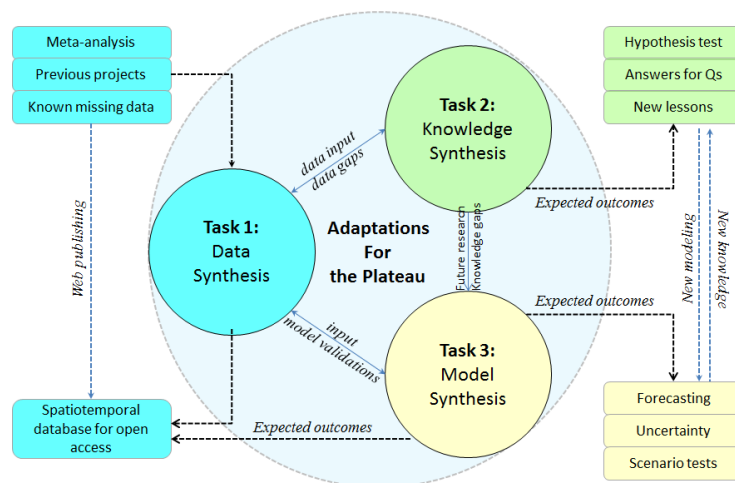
Meta-analysis

Previous projects

Known missing data

Hypothesis test

Answers for Qs

New lessons

Task 2:
Knowledge
Synthesis

data input
data gaps

Expected outcomes

Task 1:
Data
Synthesis

Adaptations
For
the Plateau

Future research
Knowledge gaps

Web publishing

New modeling

New knowledge

Expected outcomes

input
model validations

Task 3:
Model
Synthesis

Spatiotemporal database for open access

Expected outcomes

Forecasting

Uncertainty

Scenario tests